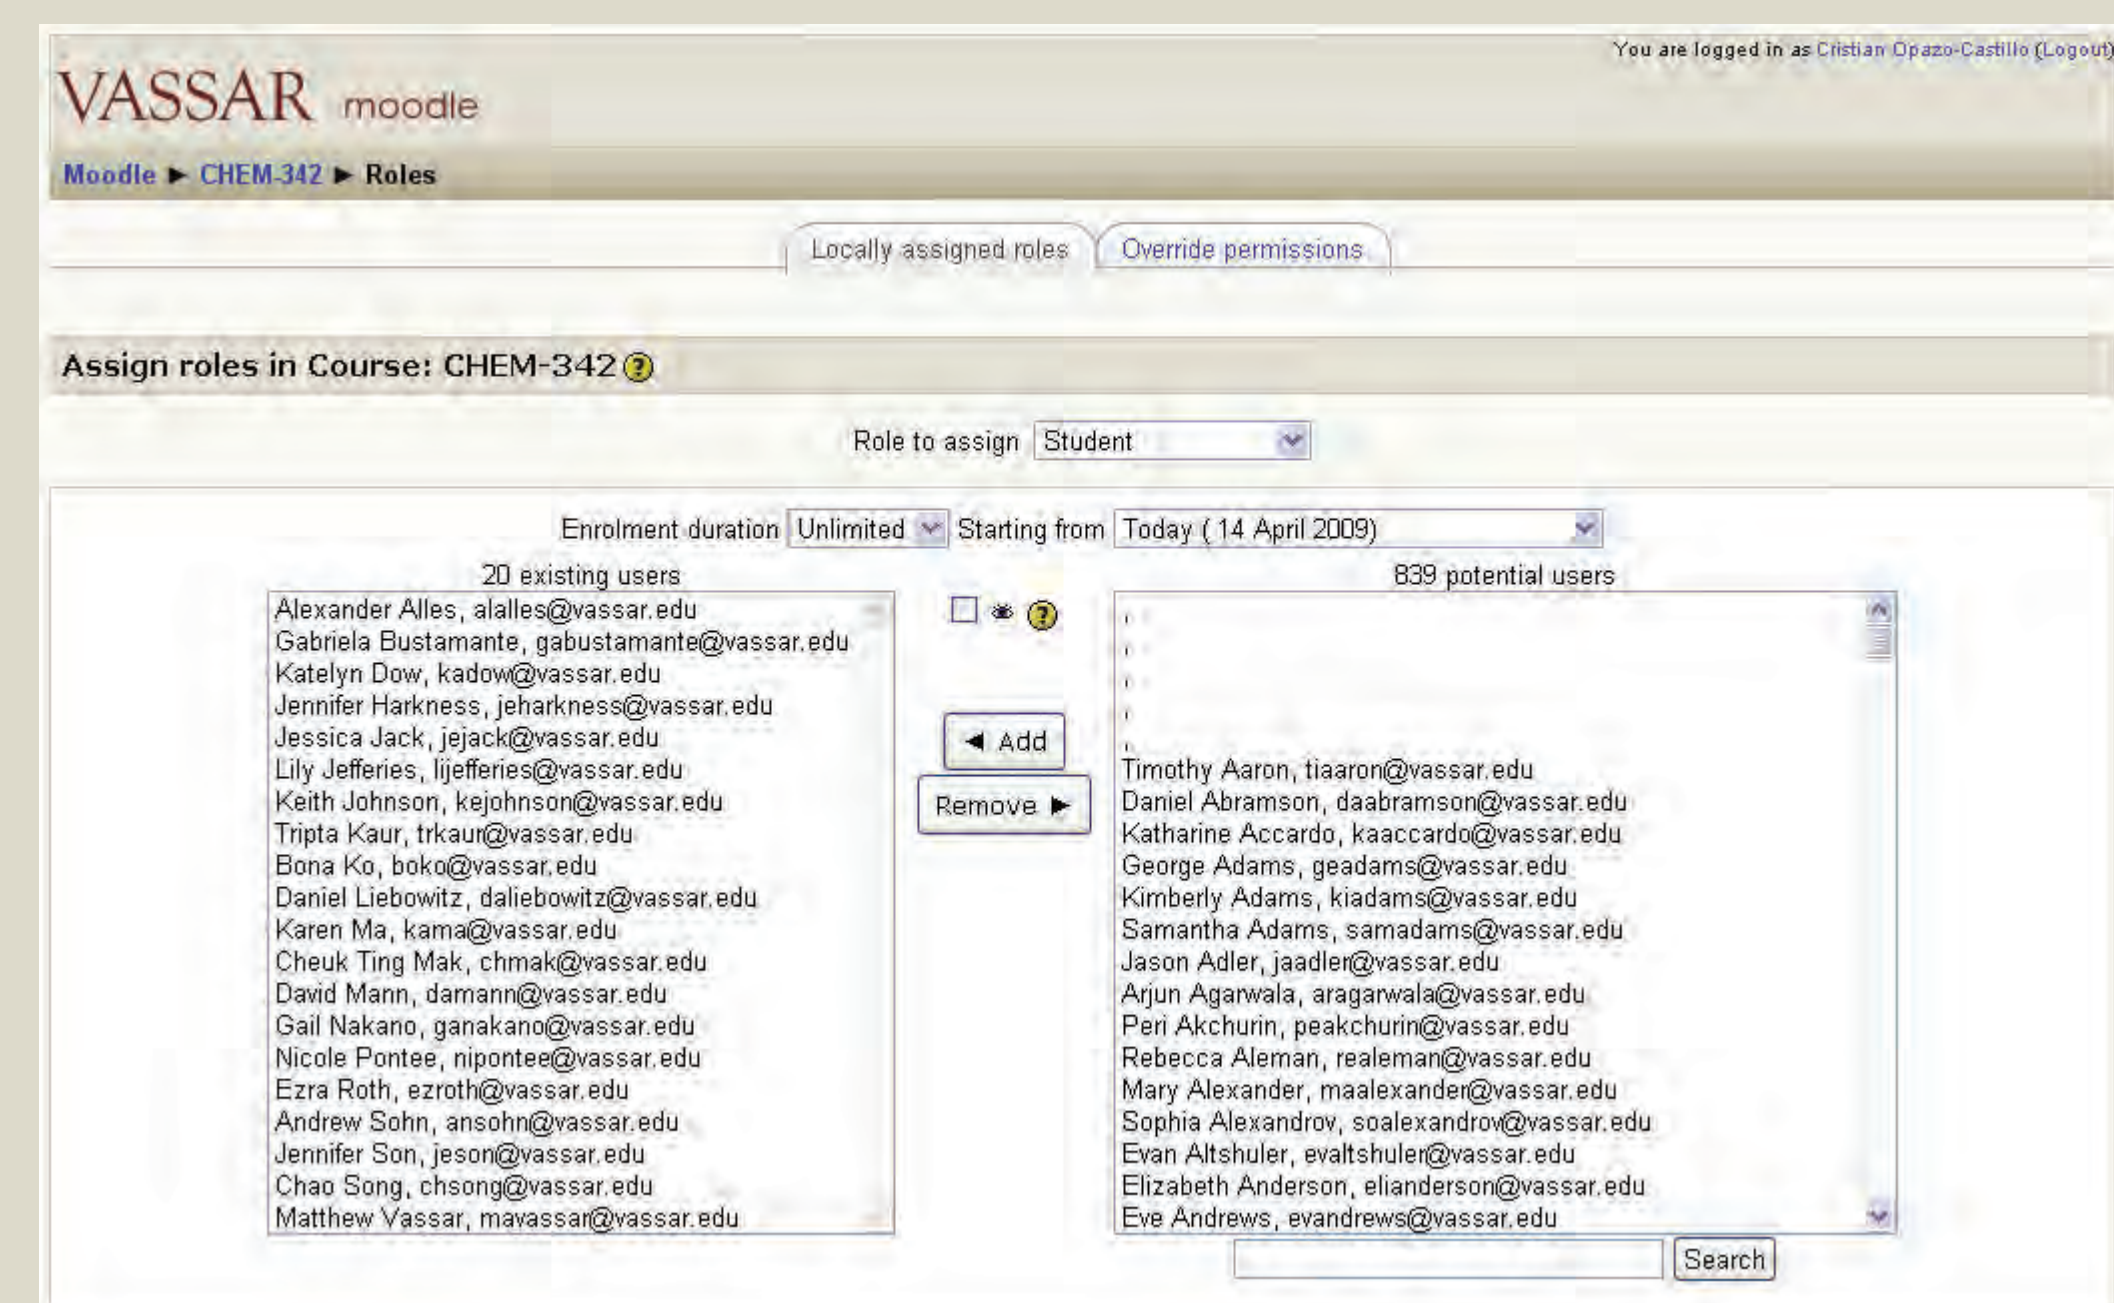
You are logged in as Cristian Opazo-Castillo (Logout)

VASSAR moodle

Moodle ► CHEM-342 ► Roles

Locally assigned roles | Override permissions

Assign roles in Course: CHEM-342

Role to assign Student

Enrolment duration Unlimited Starting from Today ( 14 April 2009)

20 existing users

Alexander Alles, alalles@vassar.edu
Gabriela Bustamante, gabustamante@vassar.edu
Katelyn Dow, kadow@vassar.edu
Jennifer Harkness, jeharkness@vassar.edu
Jessica Jack, jejack@vassar.edu
Lily Jefferies, lijefferies@vassar.edu
Keith Johnson, kejohnson@vassar.edu
Tripta Kaur, trkaur@vassar.edu
Bona Ko, boko@vassar.edu
Daniel Liebowitz, daliebowitz@vassar.edu
Karen Ma, kama@vassar.edu
Cheuk Ting Mak, chmak@vassar.edu
David Mann, damann@vassar.edu
Gail Nakano, ganakano@vassar.edu
Nicole Pontee, nipontee@vassar.edu
Ezra Roth, ezroth@vassar.edu
Andrew Sohn, ansohn@vassar.edu
Jennifer Son, jeson@vassar.edu
Chao Song, chsong@vassar.edu
Matthew Vassar, mavassar@vassar.edu

◄ Add

Remove ►

839 potential users

,
,
,
,
,
Timothy Aaron, tiaaron@vassar.edu
Daniel Abramson, daabramson@vassar.edu
Katharine Accardo, kaaccardo@vassar.edu
George Adams, geadams@vassar.edu
Kimberly Adams, kiadams@vassar.edu
Samantha Adams, samadams@vassar.edu
Jason Adler, jaadler@vassar.edu
Arjun Agarwala, aragarwala@vassar.edu
Peri Akchurin, peakchurin@vassar.edu
Rebecca Aleman, realeman@vassar.edu
Mary Alexander, maalexander@vassar.edu
Sophia Alexandrov, soalexandrov@vassar.edu
Evan Altshuler, evaltshuler@vassar.edu
Elizabeth Anderson, elianderson@vassar.edu
Eve Andrews, evandrews@vassar.edu

Search